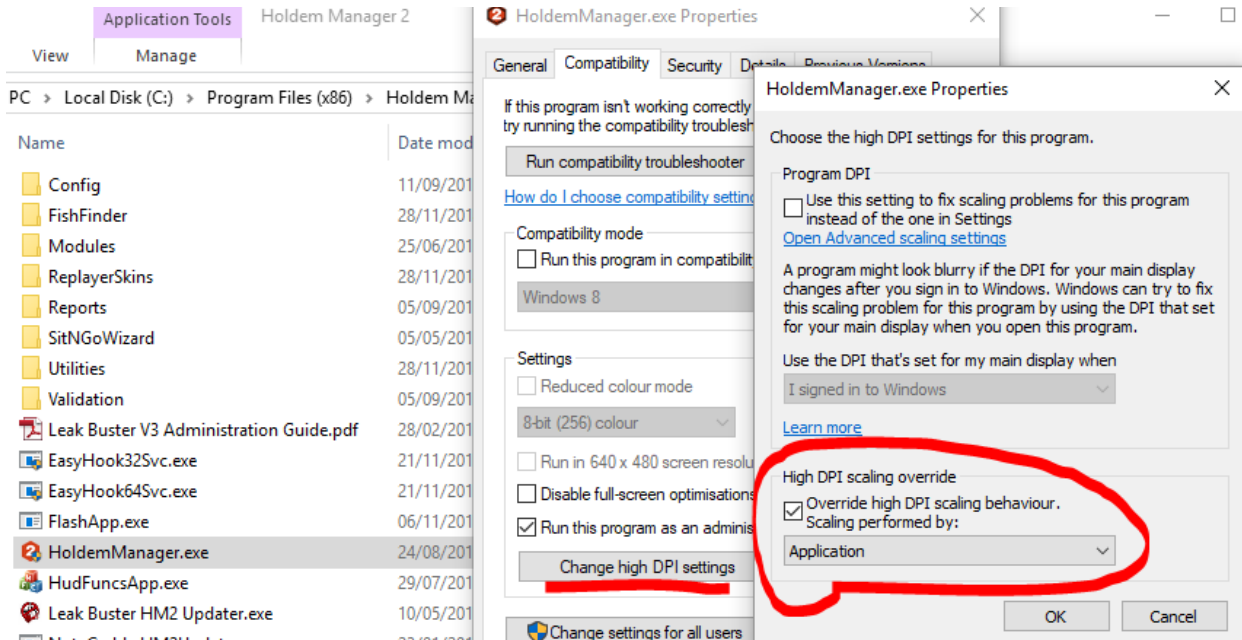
Application Tools
Holdem Manager 2
View
Manage
PC > Local Disk (C:) > Program Files (x86) > Holdem Ma
Name
Date mod
Config 11/09/201
FishFinder 28/11/201
Modules 25/06/201
ReplayerSkins 28/11/201
Reports 05/09/201
SitNGoWizard 05/05/201
Utilities 28/11/201
Validation 05/09/201
Leak Buster V3 Administration Guide.pdf 28/02/201
EasyHook32Svc.exe 21/11/201
EasyHook64Svc.exe 21/11/201
FlashApp.exe 06/11/201
HoldemManager.exe 24/08/201
HudFuncsApp.exe 29/07/201
Leak Buster HM2 Updater.exe 10/05/201

HoldemManager.exe Properties
General
Compatibility
Security
Details
Previous Versions
If this program isn't working correctly
try running the compatibility troublesh
Run compatibility troubleshooter
How do I choose compatibility setting
Compatibility mode
Run this program in compatibilit
Windows 8
Settings
Reduced colour mode
8-bit (256) colour
Run in 640 x 480 screen resolu
Disable full-screen optimisations
Run this program as an adminis
Change high DPI settings
Change settings for all users

HoldemManager.exe Properties
Choose the high DPI settings for this program.
Program DPI
Use this setting to fix scaling problems for this program instead of the one in Settings
Open Advanced scaling settings
A program might look blurry if the DPI for your main display changes after you sign in to Windows. Windows can try to fix this scaling problem for this program by using the DPI that set for your main display when you open this program.
Use the DPI that's set for my main display when
I signed in to Windows
Learn more
High DPI scaling override
Override high DPI scaling behaviour.
Scaling performed by:
Application
OK
Cancel